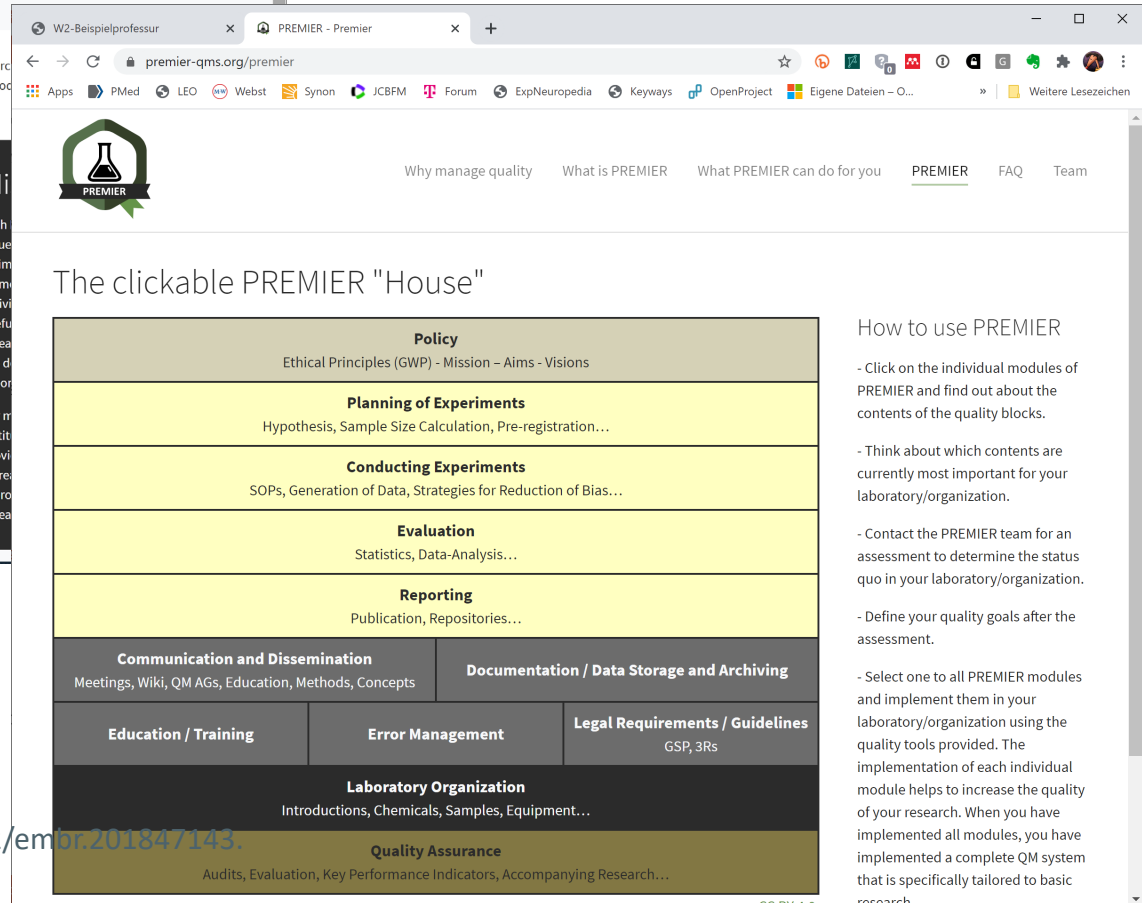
W2-Beispielprofessur
PREMIER - Premier
premier-qms.org/premier
Apps PMed LEO Webst Synon JCBFM Forum ExpNeuropedia Keyways OpenProject Eigene Dateien – O... » Weitere Lesezeichen

PREMIER

Why manage quality What is PREMIER What PREMIER can do for you PREMIER FAQ Team

The clickable PREMIER "House"

**Policy**
Ethical Principles (GWP) - Mission – Aims - Visions

**Planning of Experiments**
Hypothesis, Sample Size Calculation, Pre-registration…

**Conducting Experiments**
SOPs, Generation of Data, Strategies for Reduction of Bias…

**Evaluation**
Statistics, Data-Analysis…

**Reporting**
Publication, Repositories…

**Communication and Dissemination**
Meetings, Wiki, QM AGs, Education, Methods, Concepts

**Documentation / Data Storage and Archiving**

**Education / Training**

**Error Management**

**Legal Requirements / Guidelines**
GSP, 3Rs

**Laboratory Organization**
Introductions, Chemicals, Samples, Equipment…

/embr.201847143.

**Quality Assurance**
Audits, Evaluation, Key Performance Indicators, Accompanying Research…

How to use PREMIER

- Click on the individual modules of PREMIER and find out about the contents of the quality blocks.

- Think about which contents are currently most important for your laboratory/organization.

- Contact the PREMIER team for an assessment to determine the status quo in your laboratory/organization.

- Define your quality goals after the assessment.

- Select one to all PREMIER modules and implement them in your laboratory/organization using the quality tools provided. The implementation of each individual module helps to increase the quality of your research. When you have implemented all modules, you have implemented a complete QM system that is specifically tailored to basic research.